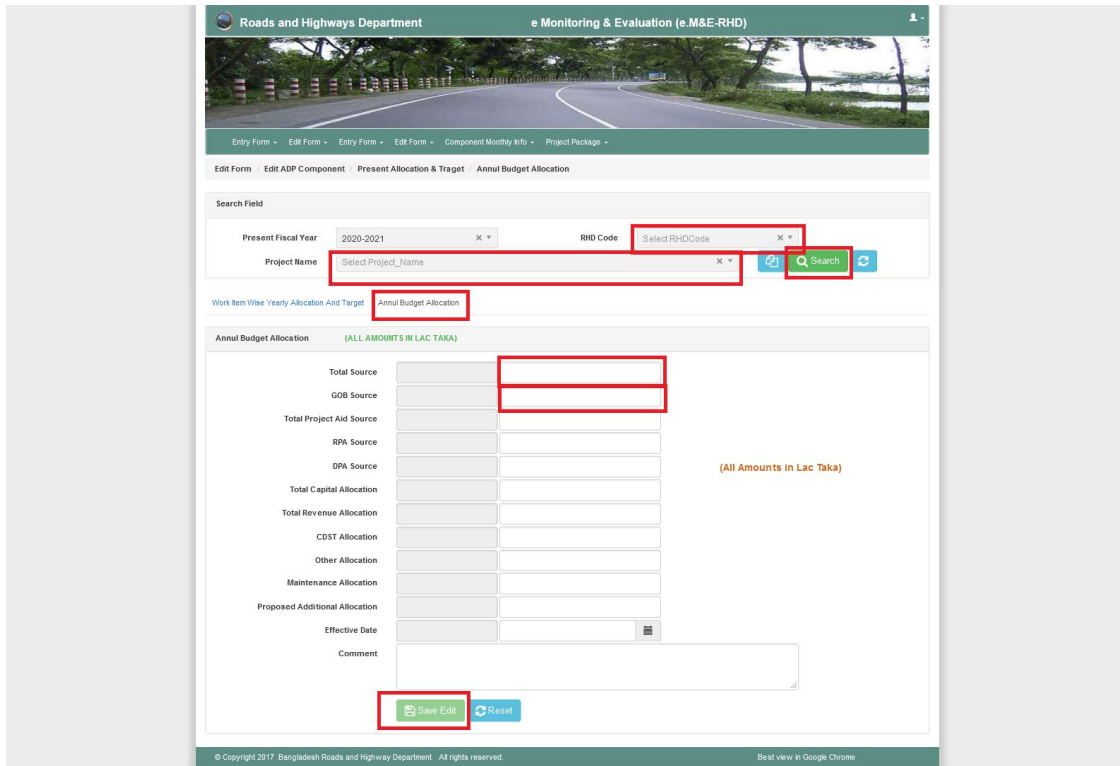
Roads and Highways Department

e Monitoring & Evaluation (e.M&E-RHD)

Entry Form ▾ Edit Form ▾ Entry Form ▾ Edit Form ▾ Component Monthly Info ▾ Project Package ▾

Edit Form / Edit ADP Component / Present Allocation & Traget / Annul Budget Allocation

Search Field

Present Fiscal Year 2020-2021

RHD Code Select RHDCode

Project Name Select Project_Name

Search

Work Item Wise Yearly Allocation And Target Annul Budget Allocation

Annul Budget Allocation (ALL AMOUNTS IN LAC TAKA)

Total Source

GOB Source

Total Project Aid Source

RPA Source

DPA Source

Total Capital Allocation

Total Revenue Allocation

CDST Allocation

Other Allocation

Maintenance Allocation

Proposed Additional Allocation

Effective Date

Comment

(All Amounts in Lac Taka)

Save Edit Reset

© Copyright 2017 Bangladesh Roads and Highway Department All rights reserved.

Best view in Google Chrome